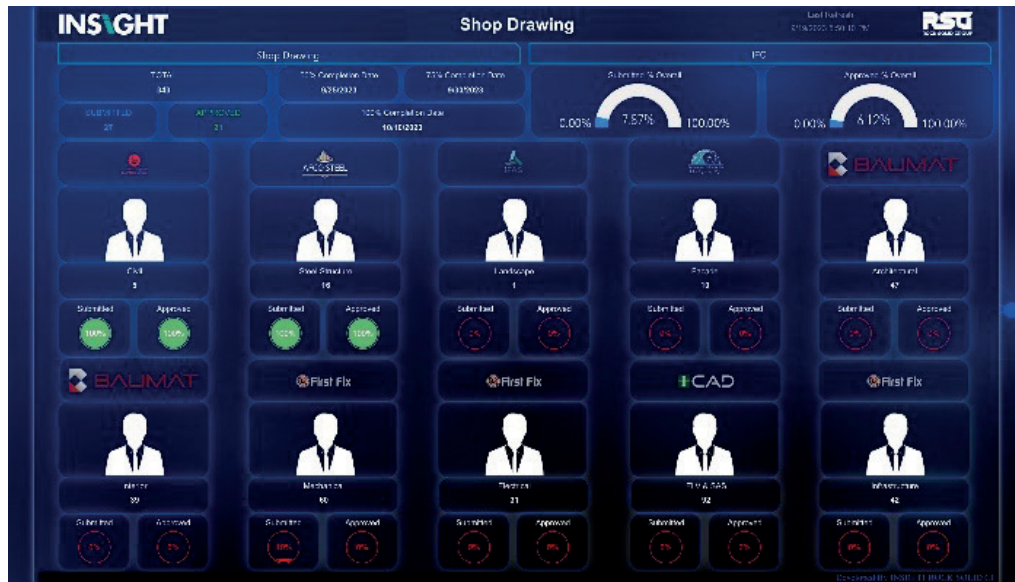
INSIGHT

Shop Drawing

Last Refresh
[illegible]

RSG

Shop Drawing

IFC

TOTAL
340

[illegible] Completion Date
6/28/2023

75% Completion Date
6/30/2023

SUBMITTED
27

APPROVED
21

100% Completion Date
10/10/2023

Submitted % Overall
0.00% 7.57% 100.00%

Approved % Overall
0.00% 6.12% 100.00%

ARAB STEEL

BAUMAT

Civil
5

Steel Structure
16

Landscape
1

Facade
10

Architectural
47

Submitted 100%
Approved 100%

Submitted 100%
Approved 100%

Submitted 0%
Approved 0%

Submitted 0%
Approved 0%

Submitted 0%
Approved 0%

BAUMAT

First Fix

First Fix

CAD

First Fix

Interior
39

Mechanical
60

Electrical
21

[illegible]
92

Infrastructure
42

Submitted 0%
Approved 0%

Submitted 0%
Approved 0%

Submitted 0%
Approved 0%

Submitted 0%
Approved 0%

Submitted 0%
Approved 0%

Developed By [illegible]